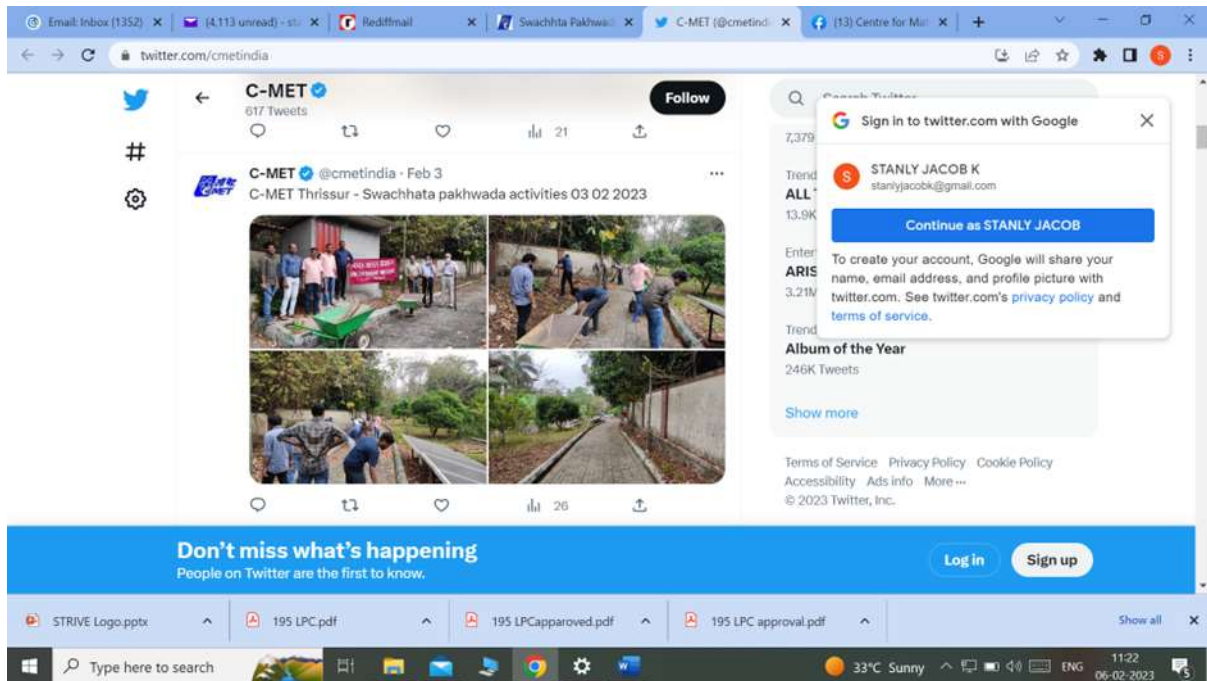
Email: Inbox (1352) × (4,113 unread) - sta × Rediffmail × Swachhta Pakhwad × C-MET (@cmetindi × (13) Centre for Mat × +

twitter.com/cmetindia

C-MET
617 Tweets

Follow

21

C-MET @cmetindia · Feb 3
C-MET Thrissur - Swachhata pakhwada activities 03 02 2023

26

Search Twitter

7,379

Trend
ALL
13.9K

Enter
ARIS
3.21M

Trend
Album of the Year
246K Tweets

Show more

Terms of Service Privacy Policy Cookie Policy Accessibility Ads info More ···
© 2023 Twitter, Inc.

Sign in to twitter.com with Google

STANLY JACOB K
stanlyjacobk@gmail.com

Continue as STANLY JACOB

To create your account, Google will share your name, email address, and profile picture with twitter.com. See twitter.com's privacy policy and terms of service.

Don't miss what's happening
People on Twitter are the first to know.

Log in

Sign up

STRIVE Logo.pptx
195 LPC.pdf
195 LPCapparoved.pdf
195 LPC approval.pdf
Show all

Type here to search

33°C Sunny ENG 11:22 06-02-2023